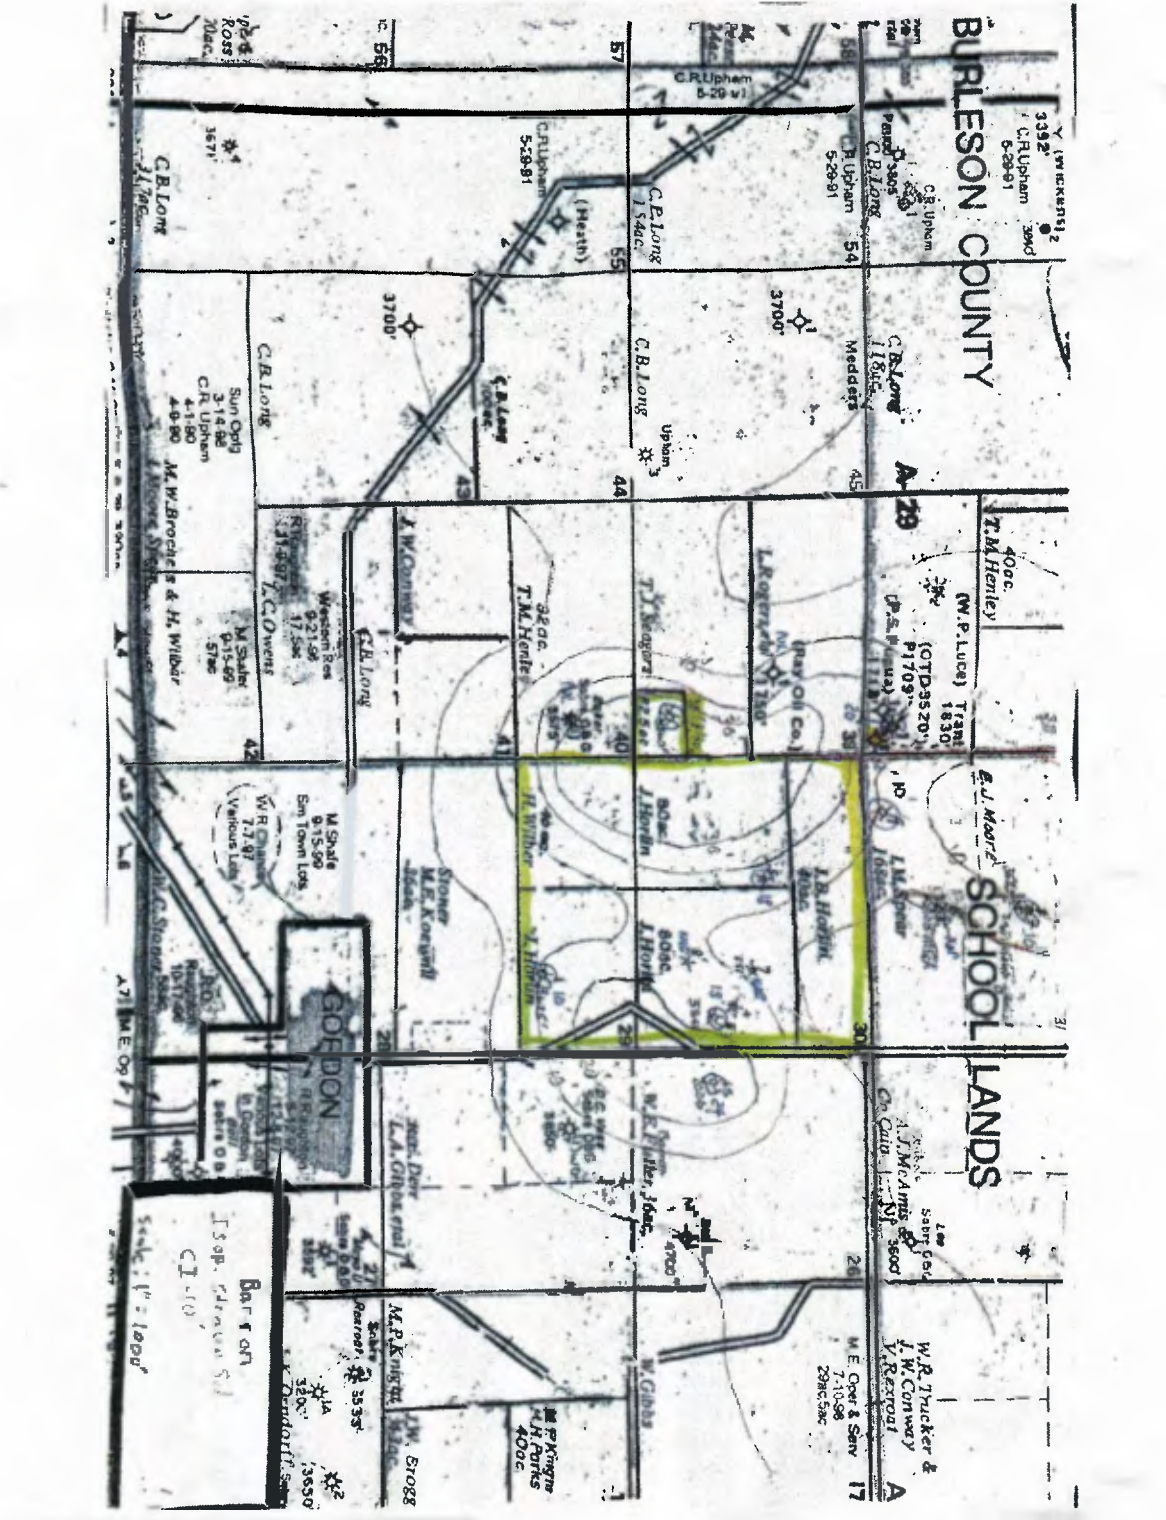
BURLESON COUNTY SCHOOL LANDS

C.R.Upham 5-29-91

C.R.Upham 5-29-91

C.B.Long

C.R.Upham

C.B.Long 154ac.

(Heath)

C.B.Long

C.B.Long 118ac.

Medders

3700'

3700'

3671'

C.B.Long

Upham 3

Sun Oplg 3-14-90 C.R.Upham 4-1-80 4-9-90

M.W.Brochers & H.Wilbar

C.B.Long

L.C.Owens

M.Shale 9-15-99

Weston Res 9-21-98

J.W.Owens

C.B.Long

T.M.Henley

T.J.Rogers

L.P.Rogers

(W.P.Luce)

(OTD-3520) P.1709'

Trans 1830

T.M.Henley 40ac.

B.J.Moore

L.H.Sloan

J.B.Horlin 40ac.

J.Horlin

J.Horlin

H.Wilbar

Stoner M.E.Kongrell

M.Shale 9-15-99 Em Town Lots

W.R.Chaney 7-7-97 Various Lots

GORDON

A.J.McAmis

W.R.Pillar 16ac.

L.A.Gilbreath

M.P.Knight

W.Gibbs

W.R.Trucker & J.W.Conway V.Rexroat

M.E.Opel & Serv 7-10-98

Rexroat 3535'

3200'

3650'

J.W.Erogg

P.Kingree H.Parks 40ac.

Barron Isop. Barnett Sh CI 10' Scale: 1"=1000'

56 57 58 54 55 44 45 43 42 41 40 39 30 29 28 20 24 17 A-29 A-7 M.E.Op

Ross 70ac.